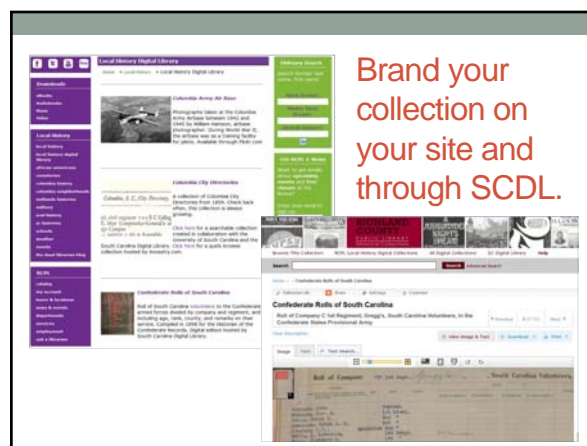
Brand your collection on your site and through SCDL.

Local History Digital Library

Columbia Army Air Base

Columbia City Directories

Confederate Rolls of South Carolina

Obituary Search

Downloads

Local History

RCPL

RICHLAND COUNTY PUBLIC LIBRARY

Search

Advanced Search

Confederate Rolls of South Carolina

Roll of Company C 1st Regiment, Gregg's, South Carolina Volunteers, in the Confederate States Provisional Army

Roll of Company

South Carolina Volunteers.